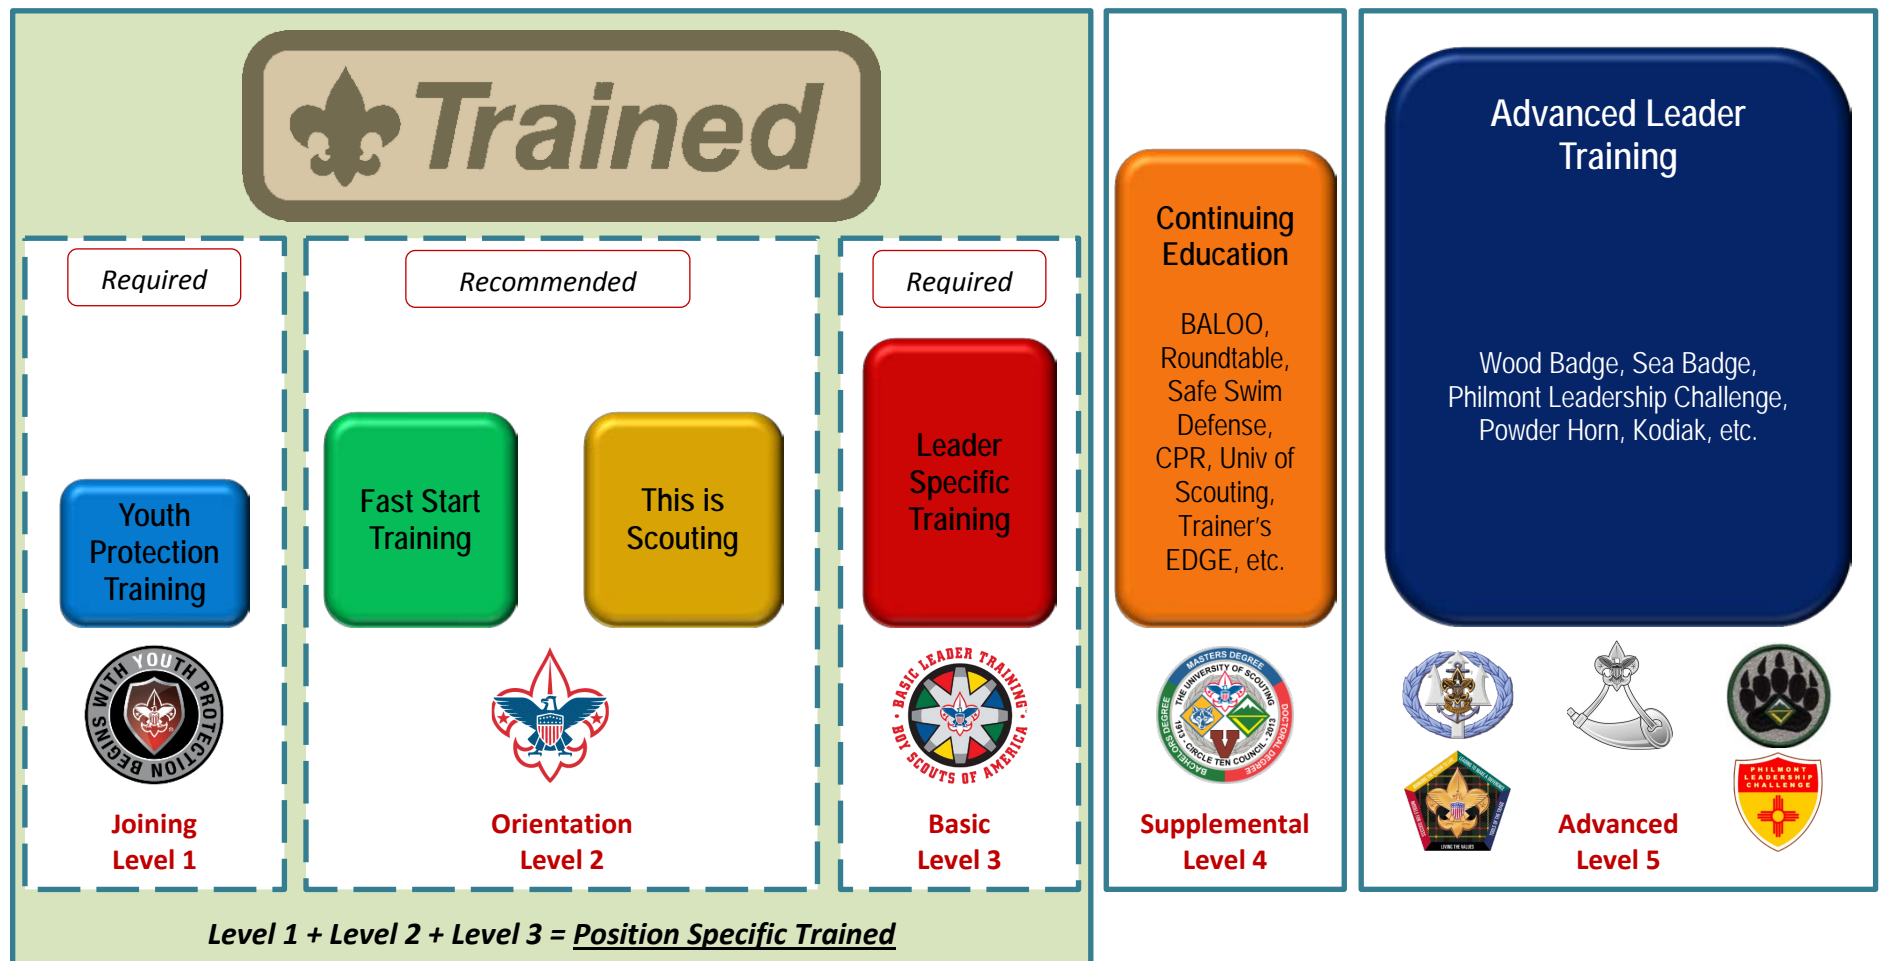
Trained

Required

Youth Protection Training

YOUTH PROTECTION BEGINS WITH

Joining
Level 1

Recommended

Fast Start Training

This is Scouting

Orientation
Level 2

Required

Leader Specific Training

BASIC LEADER TRAINING · BOY SCOUTS OF AMERICA

Basic
Level 3

Continuing Education

BALOO, Roundtable, Safe Swim Defense, CPR, Univ of Scouting, Trainer's EDGE, etc.

MASTERS DEGREE · THE UNIVERSITY OF SCOUTING · DOCTORAL DEGREE · BACHELORS DEGREE · 1913 · CIRCLE TEN COUNCIL · 2013

Supplemental
Level 4

Advanced Leader Training

Wood Badge, Sea Badge, Philmont Leadership Challenge, Powder Horn, Kodiak, etc.

PHILMONT LEADERSHIP CHALLENGE

Advanced
Level 5

Level 1 + Level 2 + Level 3 = Position Specific Trained